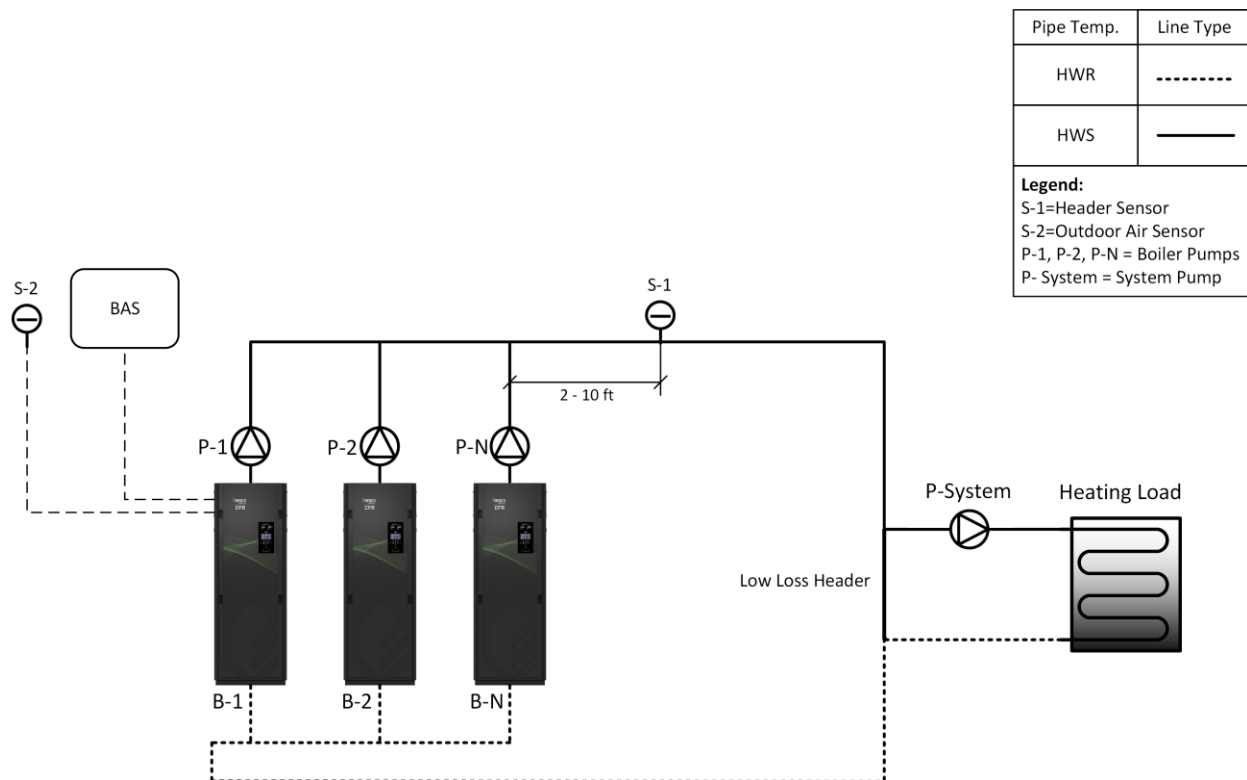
| Pipe Temp. | Line Type |
|---|---|
| HWR | --------- |
| HWS | ——— |

**Legend:**
S-1=Header Sensor
S-2=Outdoor Air Sensor
P-1, P-2, P-N = Boiler Pumps
P- System = System Pump

S-2

BAS

S-1

2 - 10 ft

P-1

P-2

P-N

P-System

Heating Load

Low Loss Header

B-1

B-2

B-N